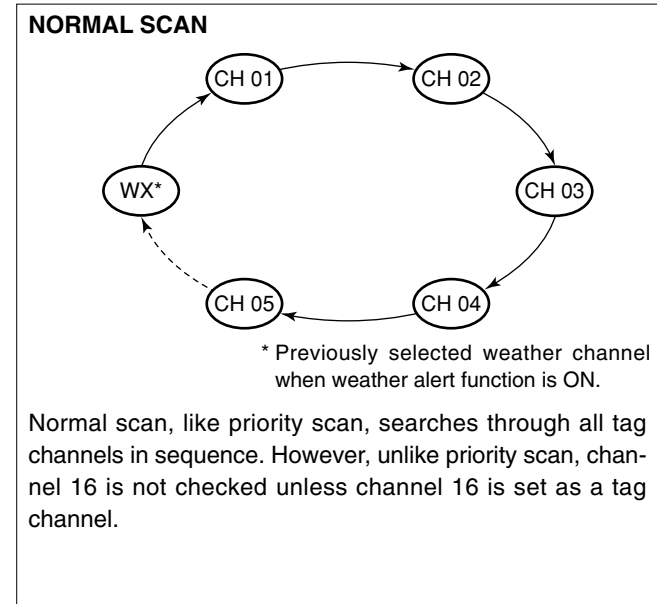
NORMAL SCAN

CH 01

CH 02

CH 03

CH 04

CH 05

WX*

* Previously selected weather channel when weather alert function is ON.

Normal scan, like priority scan, searches through all tag channels in sequence. However, unlike priority scan, channel 16 is not checked unless channel 16 is set as a tag channel.